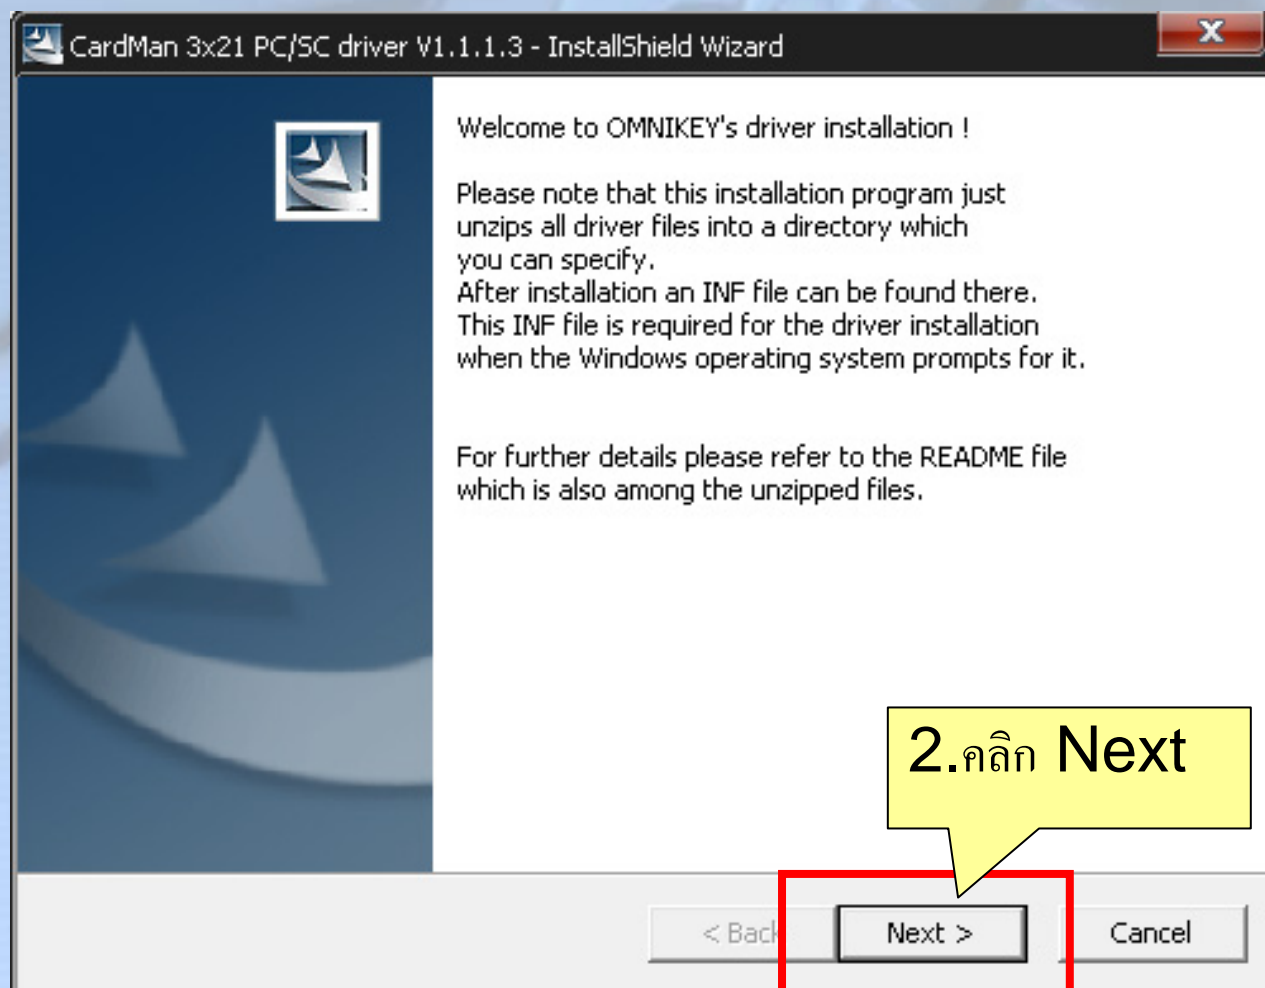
CardMan 3x21 PC/SC driver V1.1.1.3 - InstallShield Wizard

X

Welcome to OMNIKEY's driver installation !

Please note that this installation program just unzips all driver files into a directory which you can specify.
After installation an INF file can be found there.
This INF file is required for the driver installation when the Windows operating system prompts for it.

For further details please refer to the README file which is also among the unzipped files.

2.คลิก Next

< Back

Next >

Cancel